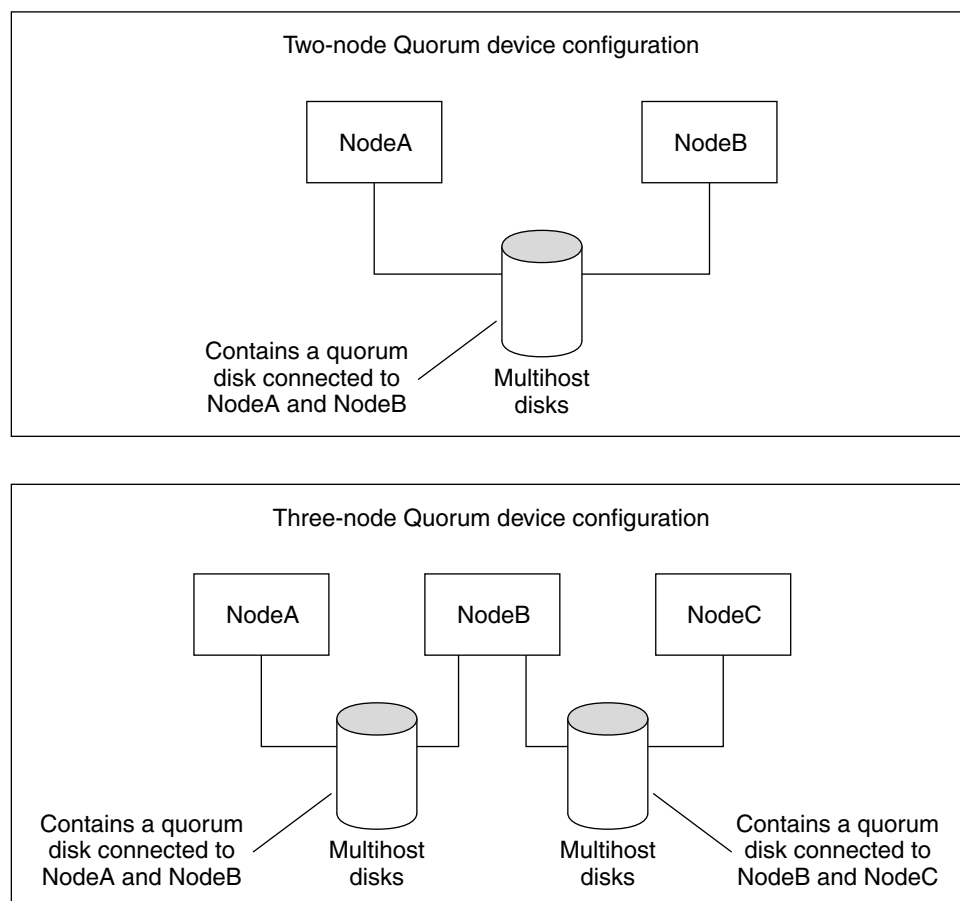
Two-node Quorum device configuration

NodeA

NodeB

Contains a quorum disk connected to NodeA and NodeB

Multihost disks

Three-node Quorum device configuration

NodeA

NodeB

NodeC

Contains a quorum disk connected to NodeA and NodeB

Multihost disks

Multihost disks

Contains a quorum disk connected to NodeB and NodeC